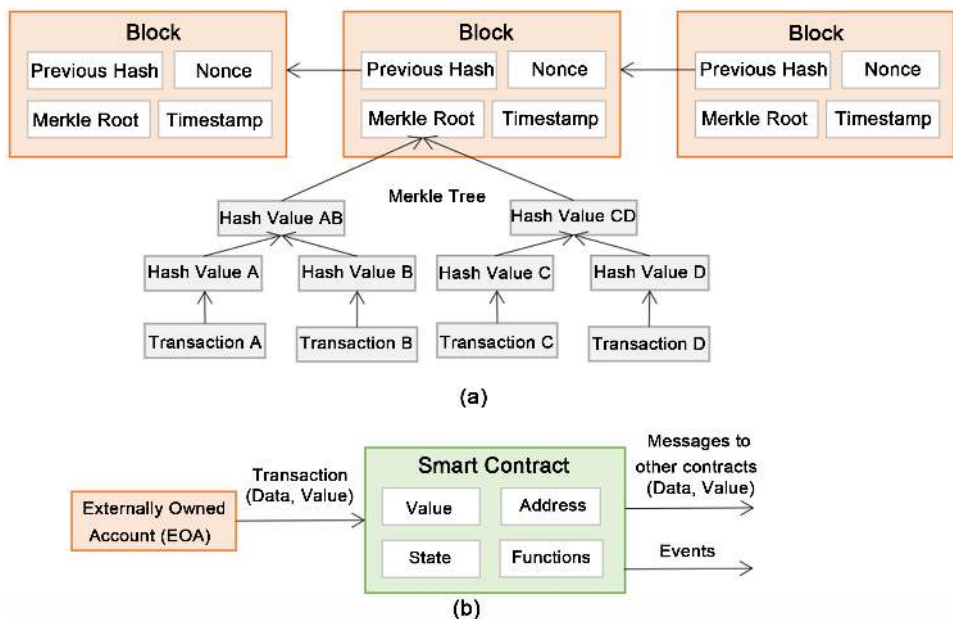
Block
Previous Hash
Nonce
Merkle Root
Timestamp

Block
Previous Hash
Nonce
Merkle Root
Timestamp

Block
Previous Hash
Nonce
Merkle Root
Timestamp

Merkle Tree

Hash Value AB
Hash Value CD
Hash Value A
Hash Value B
Hash Value C
Hash Value D
Transaction A
Transaction B
Transaction C
Transaction D

(a)

Externally Owned Account (EOA)
Transaction (Data, Value)
Smart Contract
Value
Address
State
Functions
Messages to other contracts (Data, Value)
Events

(b)